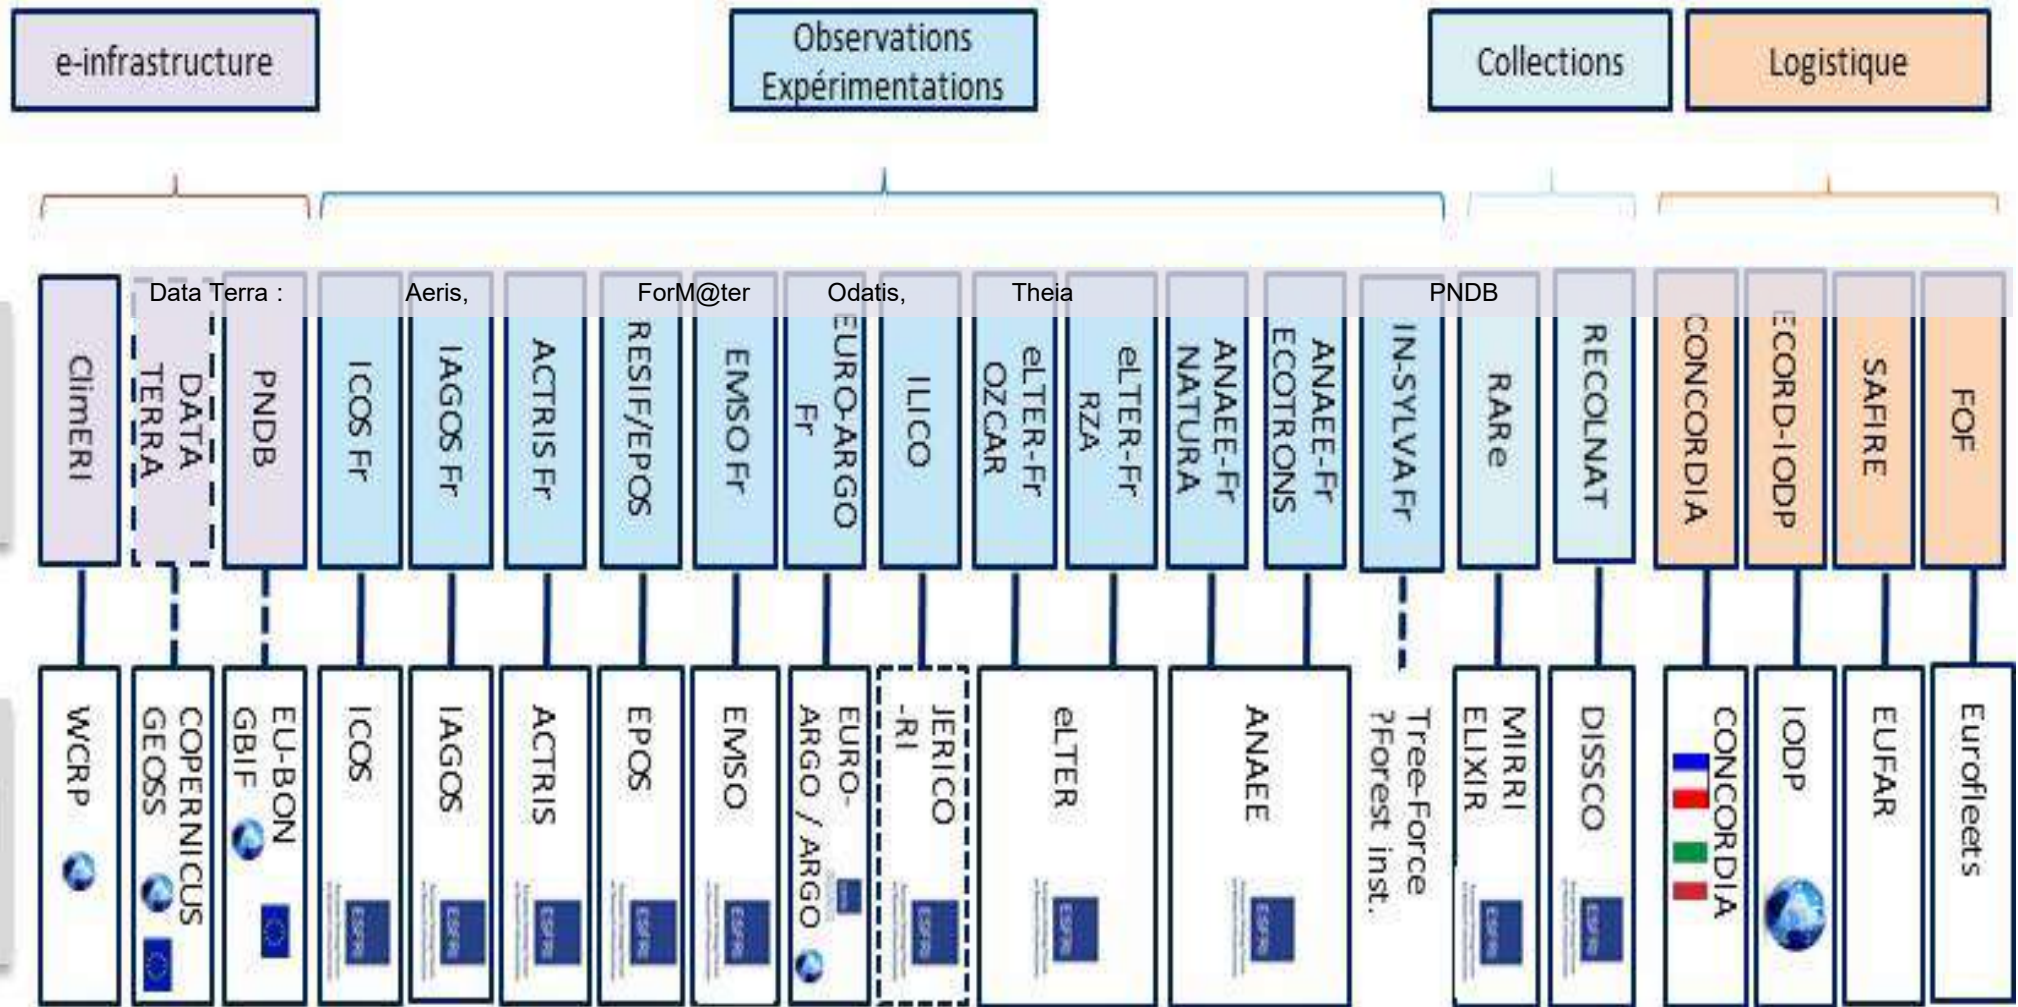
e-infrastructure

Observations Expérimentations

Collections

Logistique

Data Terra : Aeris, ForM@ter Odatis, Theia PNDB

ClimERI

DATA TERRA

PNDB

ICOS Fr

IAGOS Fr

ACTRIS Fr

RESIF/EPOS

EMSO Fr

EURO-ARGO Fr

ILICO

eLTER-Fr OZCAR

eLTER-Fr RZA

ANAEE-Fr NATURA

ANAEE-Fr ECOTRONS

IN-SYLVA Fr

RARe

RECOLNAT

CONCORDIA

ECORD-IODP

SAFIRE

FOF

WCRP

COPERNICUS GEOSS

EU-BON GBIF

ICOS

IAGOS

ACTRIS

EPOS

EMSO

EURO-ARGO / ARGO

JERICO -RI

eLTER

ANAEE

Tree-Force ?Forest inst.

MIRRI ELIXIR

DISSCO

CONCORDIA

IODP

EUFAR

Eurofleets